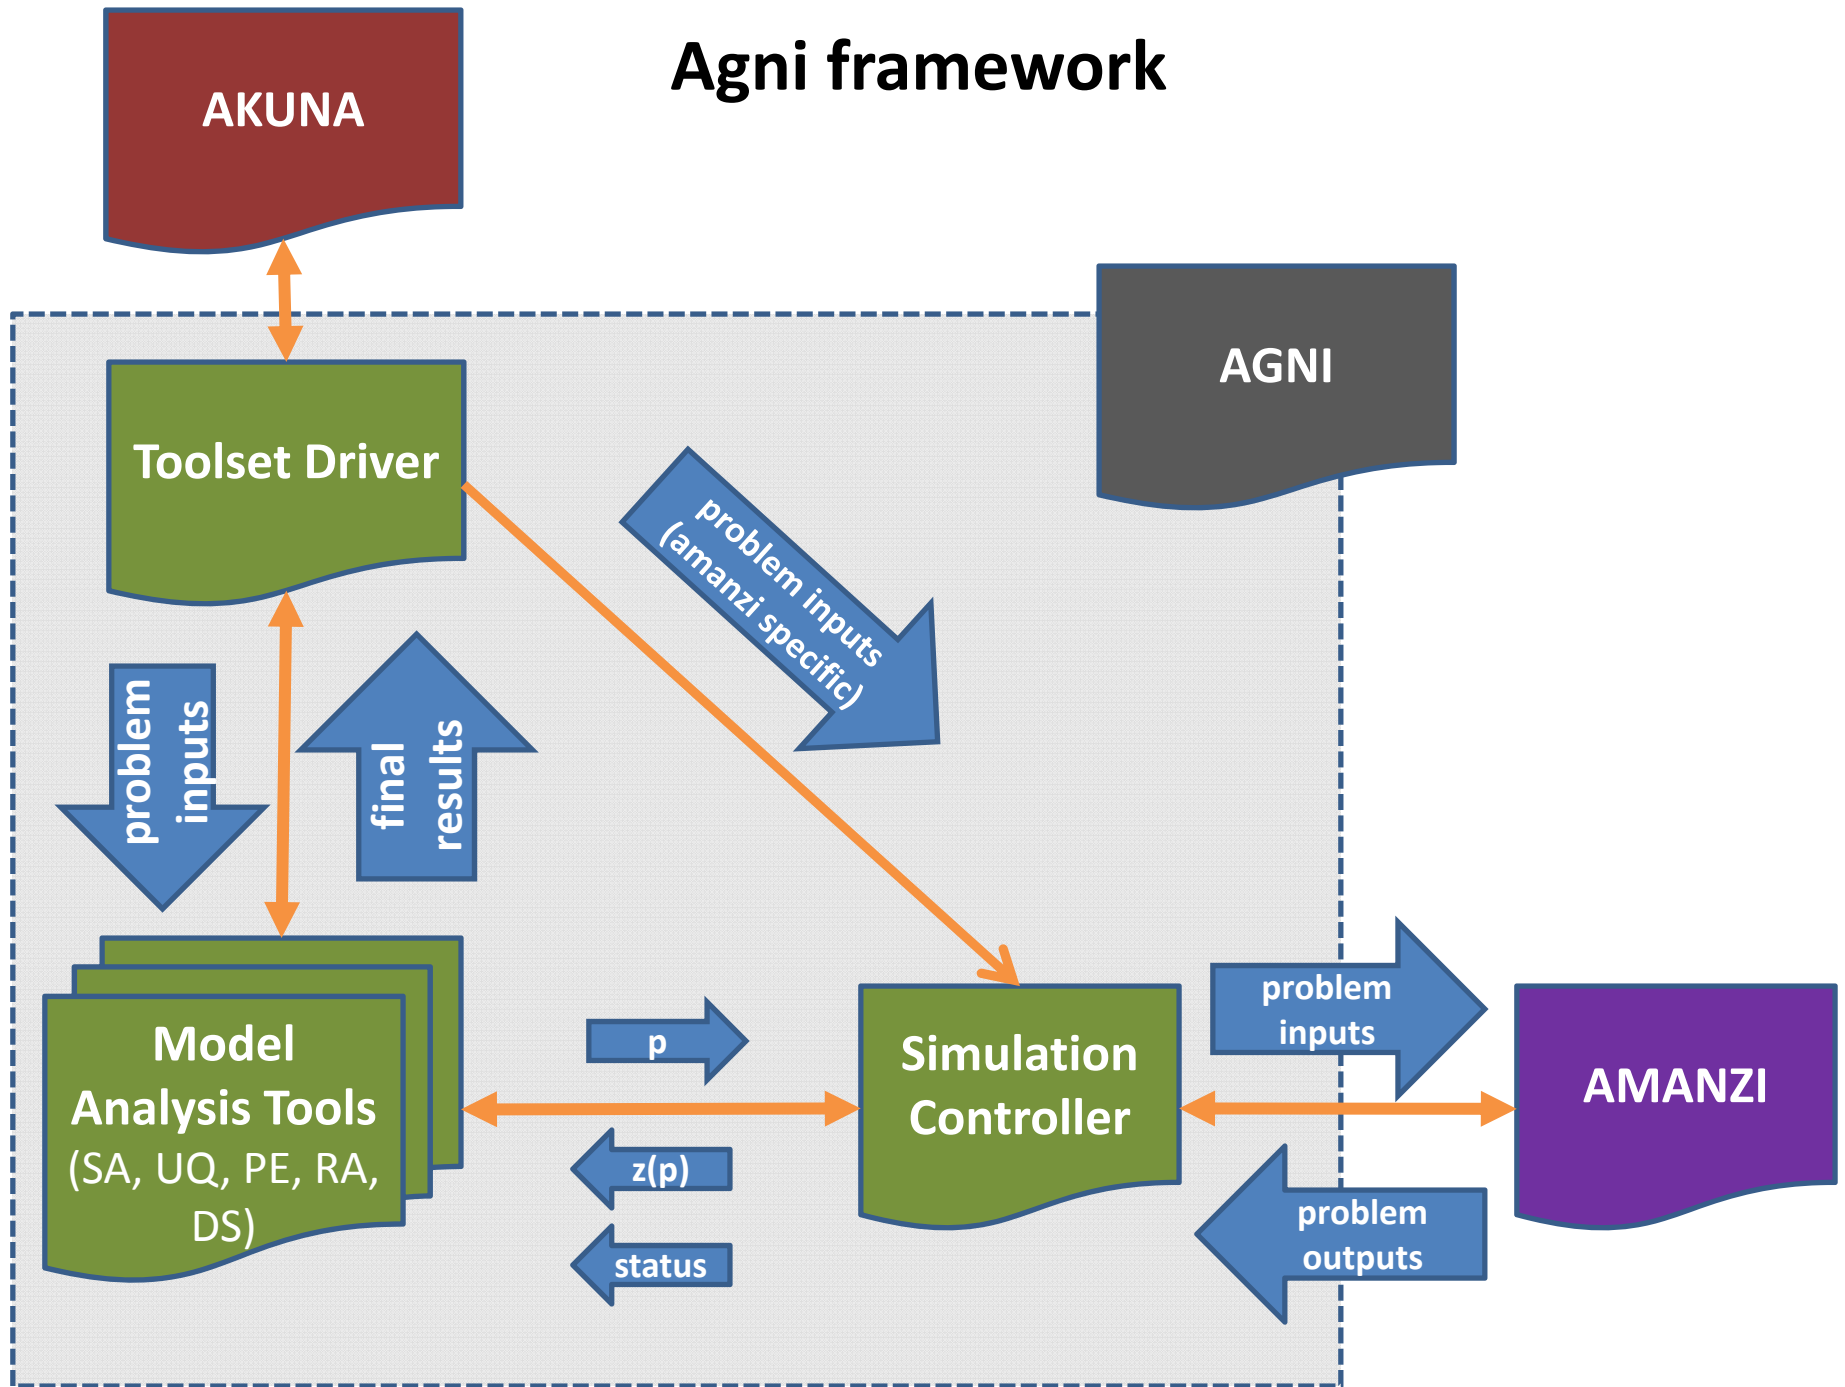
Agni framework

AKUNA

AGNI

Toolset Driver

problem inputs (amanzi specific)

problem inputs

final results

Model Analysis Tools (SA, UQ, PE, RA, DS)

p

z(p)

status

Simulation Controller

problem inputs

AMANZI

problem outputs